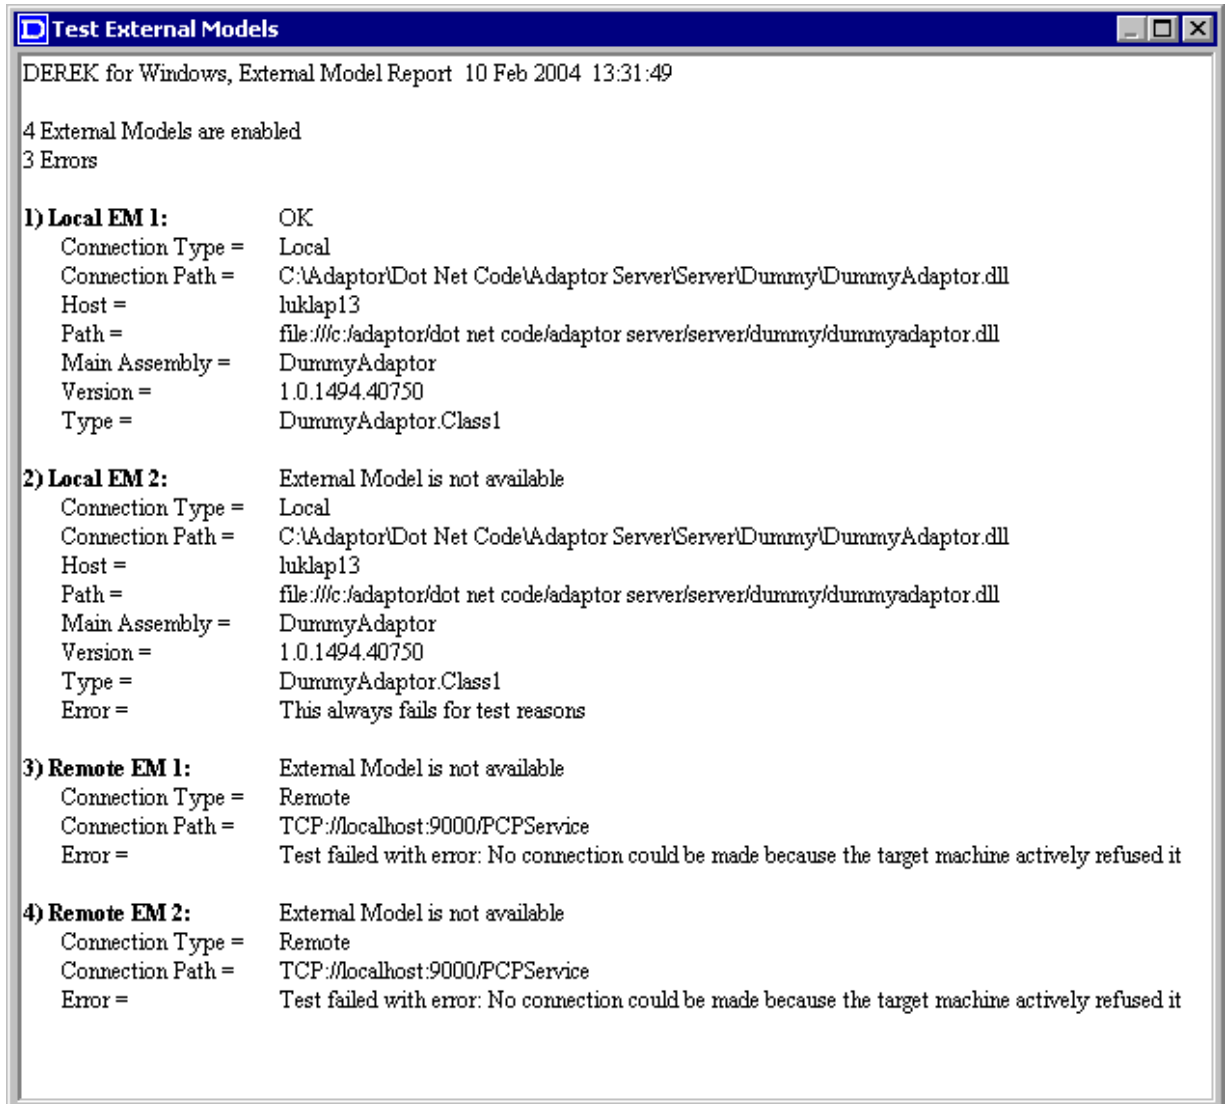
Test External Models

DEREK for Windows, External Model Report 10 Feb 2004 13:31:49

4 External Models are enabled
3 Errors

**1) Local EM 1:** OK
Connection Type = Local
Connection Path = C:\Adaptor\Dot Net Code\Adaptor Server\Server\Dummy\DummyAdaptor.dll
Host = luklap13
Path = file:///c:/adaptor/dot net code/adaptor server/server/dummy/dummyadaptor.dll
Main Assembly = DummyAdaptor
Version = 1.0.1494.40750
Type = DummyAdaptor.Class1

**2) Local EM 2:** External Model is not available
Connection Type = Local
Connection Path = C:\Adaptor\Dot Net Code\Adaptor Server\Server\Dummy\DummyAdaptor.dll
Host = luklap13
Path = file:///c:/adaptor/dot net code/adaptor server/server/dummy/dummyadaptor.dll
Main Assembly = DummyAdaptor
Version = 1.0.1494.40750
Type = DummyAdaptor.Class1
Error = This always fails for test reasons

**3) Remote EM 1:** External Model is not available
Connection Type = Remote
Connection Path = TCP://localhost:9000/PCPService
Error = Test failed with error: No connection could be made because the target machine actively refused it

**4) Remote EM 2:** External Model is not available
Connection Type = Remote
Connection Path = TCP://localhost:9000/PCPService
Error = Test failed with error: No connection could be made because the target machine actively refused it